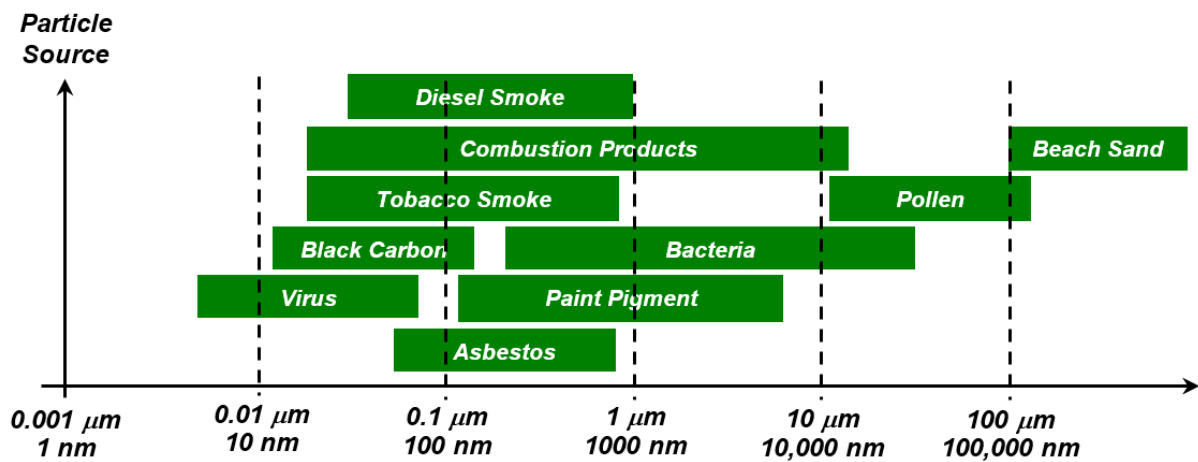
Particle Source

Diesel Smoke

Combustion Products

Beach Sand

Tobacco Smoke

Pollen

Black Carbon

Bacteria

Virus

Paint Pigment

Asbestos

0.001 $\mu m$
1 nm

0.01 $\mu m$
10 nm

0.1 $\mu m$
100 nm

1 $\mu m$
1000 nm

10 $\mu m$
10,000 nm

100 $\mu m$
100,000 nm